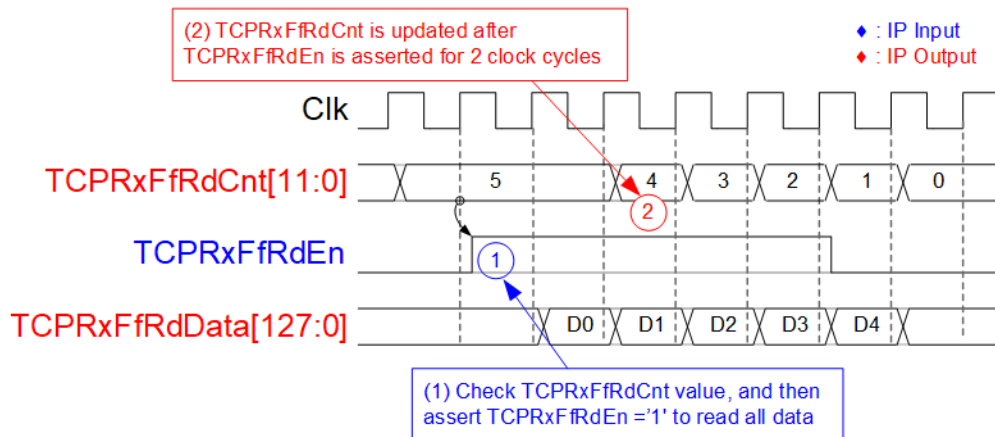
(2) TCPRxFfRdCnt is updated after TCPRxFfRdEn is asserted for 2 clock cycles

♦ : IP Input
♦ : IP Output

Clk

TCPRxFfRdCnt[11:0]

5

4

3

2

1

0

2

TCPRxFfRdEn

1

TCPRxFfRdData[127:0]

D0

D1

D2

D3

D4

(1) Check TCPRxFfRdCnt value, and then assert TCPRxFfRdEn ='1' to read all data